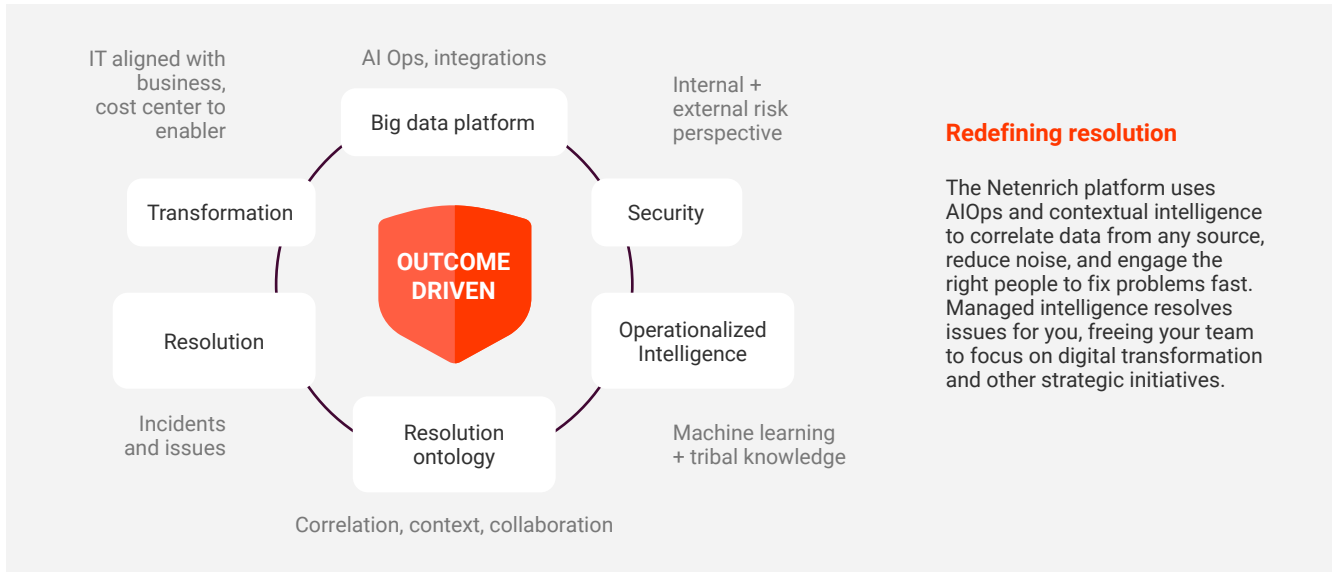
AI Ops, integrations

Big data platform

IT aligned with business, cost center to enabler

Internal + external risk perspective

Transformation

Security

OUTCOME DRIVEN

Resolution

Operationalized Intelligence

Incidents and issues

Resolution ontology

Machine learning + tribal knowledge

Correlation, context, collaboration

Redefining resolution

The Netenrich platform uses AIOps and contextual intelligence to correlate data from any source, reduce noise, and engage the right people to fix problems fast. Managed intelligence resolves issues for you, freeing your team to focus on digital transformation and other strategic initiatives.